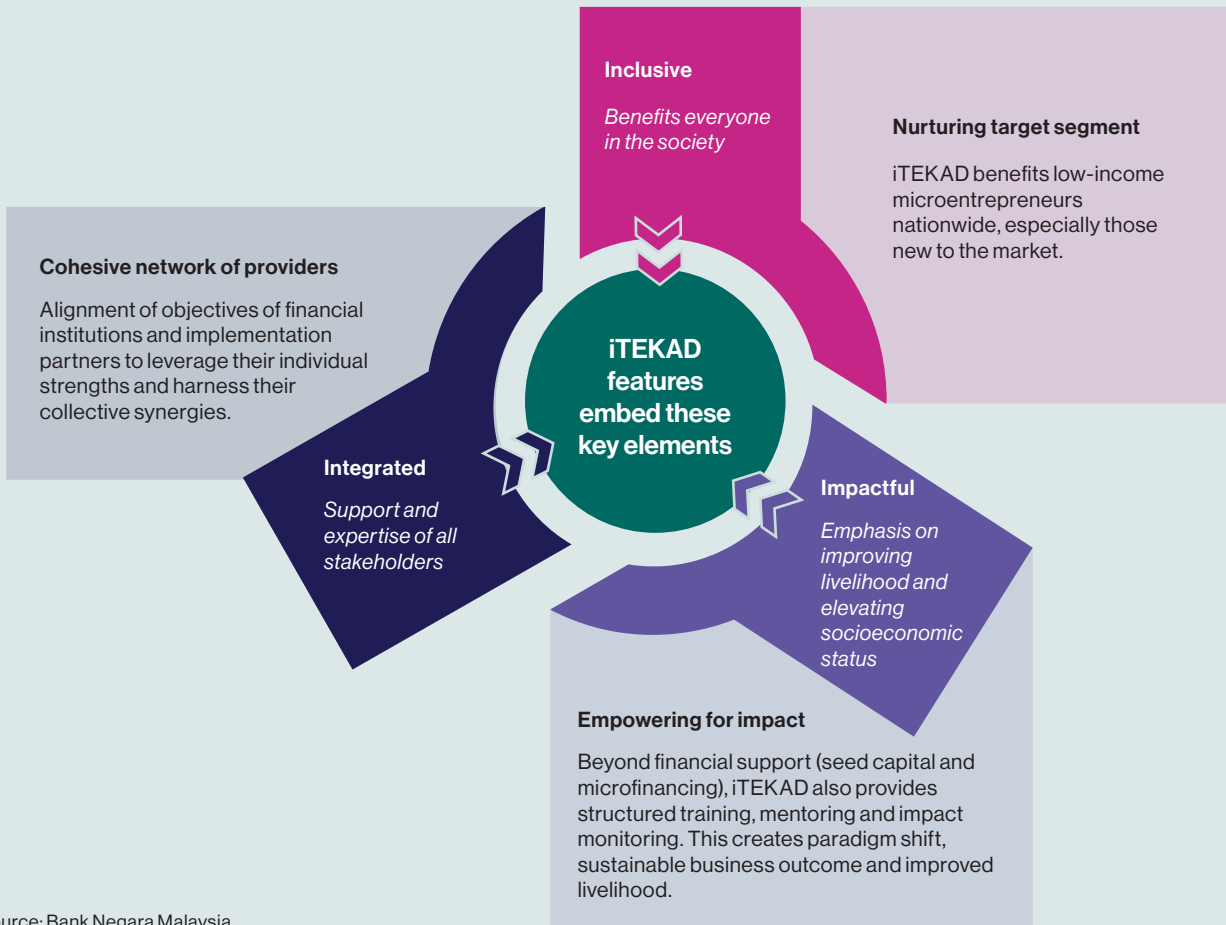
Inclusive

Benefits everyone in the society

Nurturing target segment

iTEKAD benefits low-income microentrepreneurs nationwide, especially those new to the market.

Cohesive network of providers

Alignment of objectives of financial institutions and implementation partners to leverage their individual strengths and harness their collective synergies.

iTEKAD features embed these key elements

Integrated

Support and expertise of all stakeholders

Impactful

Emphasis on improving livelihood and elevating socioeconomic status

Empowering for impact

Beyond financial support (seed capital and microfinancing), iTEKAD also provides structured training, mentoring and impact monitoring. This creates paradigm shift, sustainable business outcome and improved livelihood.

urce: Bank Negara Malaysia